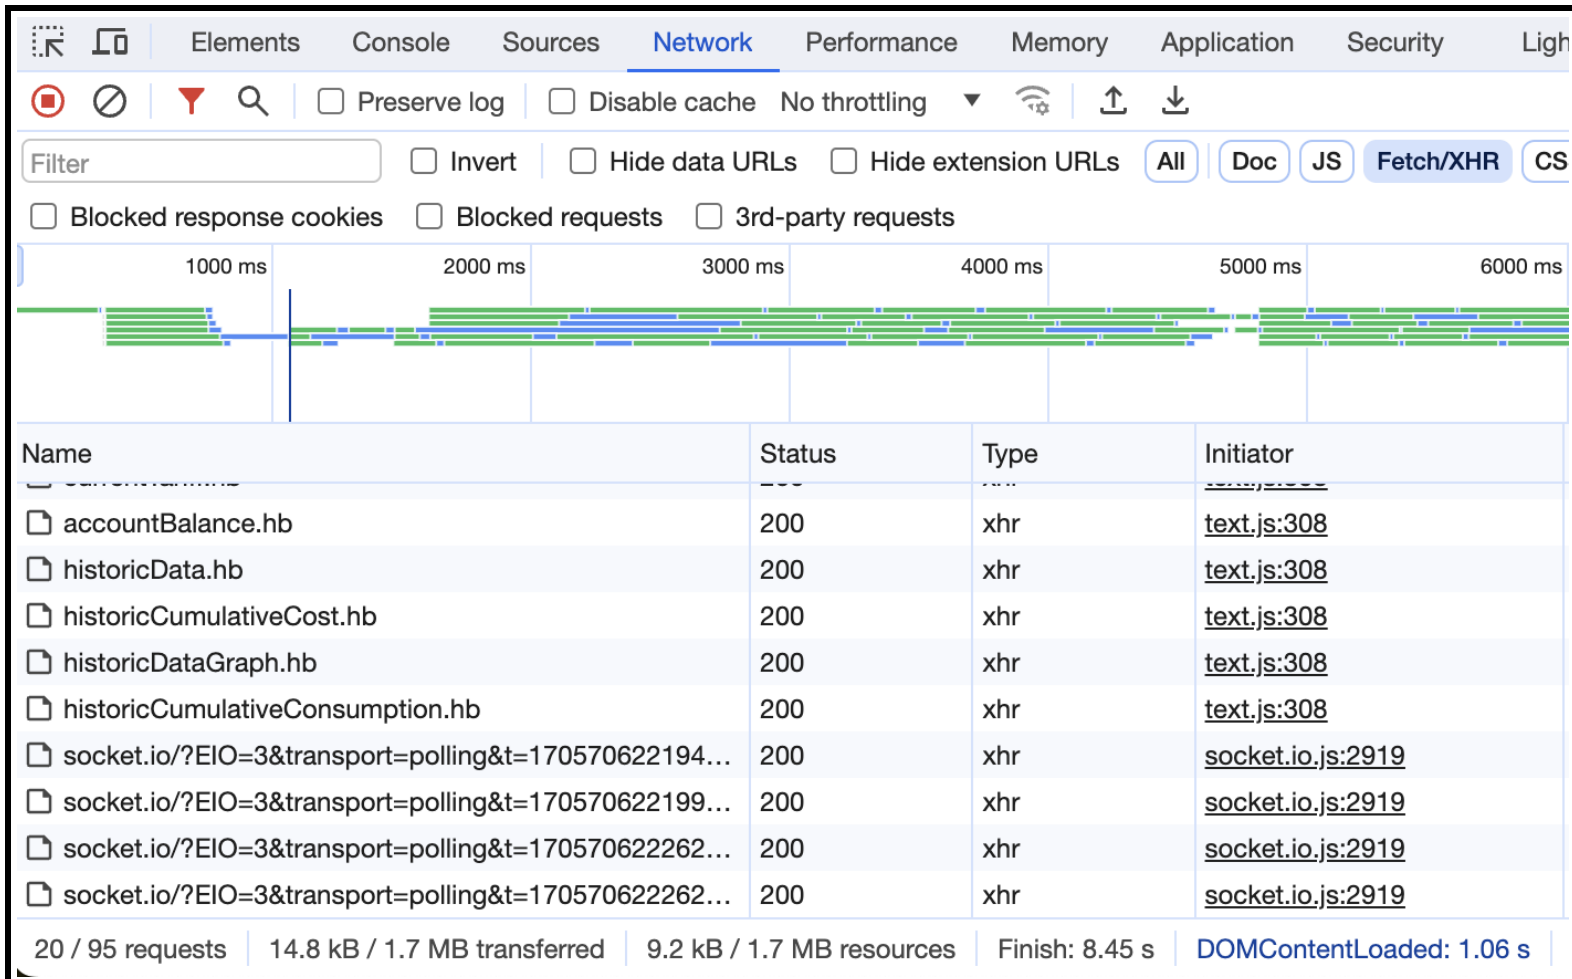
Elements Console Sources Network Performance Memory Application Security Ligh

Preserve log Disable cache No throttling

Filter Invert Hide data URLs Hide extension URLs All Doc JS Fetch/XHR CS

Blocked response cookies Blocked requests 3rd-party requests

1000 ms 2000 ms 3000 ms 4000 ms 5000 ms 6000 ms

| Name | Status | Type | Initiator |
|---|---|---|---|
| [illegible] | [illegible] | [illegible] | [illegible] |
| accountBalance.hb | 200 | xhr | text.js:308 |
| historicData.hb | 200 | xhr | text.js:308 |
| historicCumulativeCost.hb | 200 | xhr | text.js:308 |
| historicDataGraph.hb | 200 | xhr | text.js:308 |
| historicCumulativeConsumption.hb | 200 | xhr | text.js:308 |
| socket.io/?EIO=3&transport=polling&t=170570622194... | 200 | xhr | socket.io.js:2919 |
| socket.io/?EIO=3&transport=polling&t=170570622199... | 200 | xhr | socket.io.js:2919 |
| socket.io/?EIO=3&transport=polling&t=170570622262... | 200 | xhr | socket.io.js:2919 |
| socket.io/?EIO=3&transport=polling&t=170570622262... | 200 | xhr | socket.io.js:2919 |

20 / 95 requests 14.8 kB / 1.7 MB transferred 9.2 kB / 1.7 MB resources Finish: 8.45 s DOMContentLoaded: 1.06 s